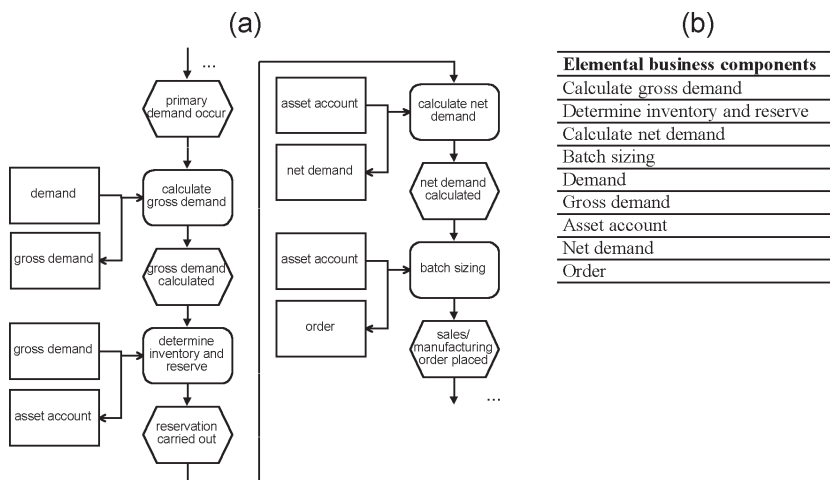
(a)

...

primary demand occur

demand

calculate gross demand

gross demand

gross demand calculated

gross demand

determine inventory and reserve

asset account

reservation carried out

asset account

calculate net demand

net demand

net demand calculated

asset account

batch sizing

order

sales/ manufacturing order placed

...

(b)

| Elemental business components |
|---|
| Calculate gross demand |
| Determine inventory and reserve |
| Calculate net demand |
| Batch sizing |
| Demand |
| Gross demand |
| Asset account |
| Net demand |
| Order |